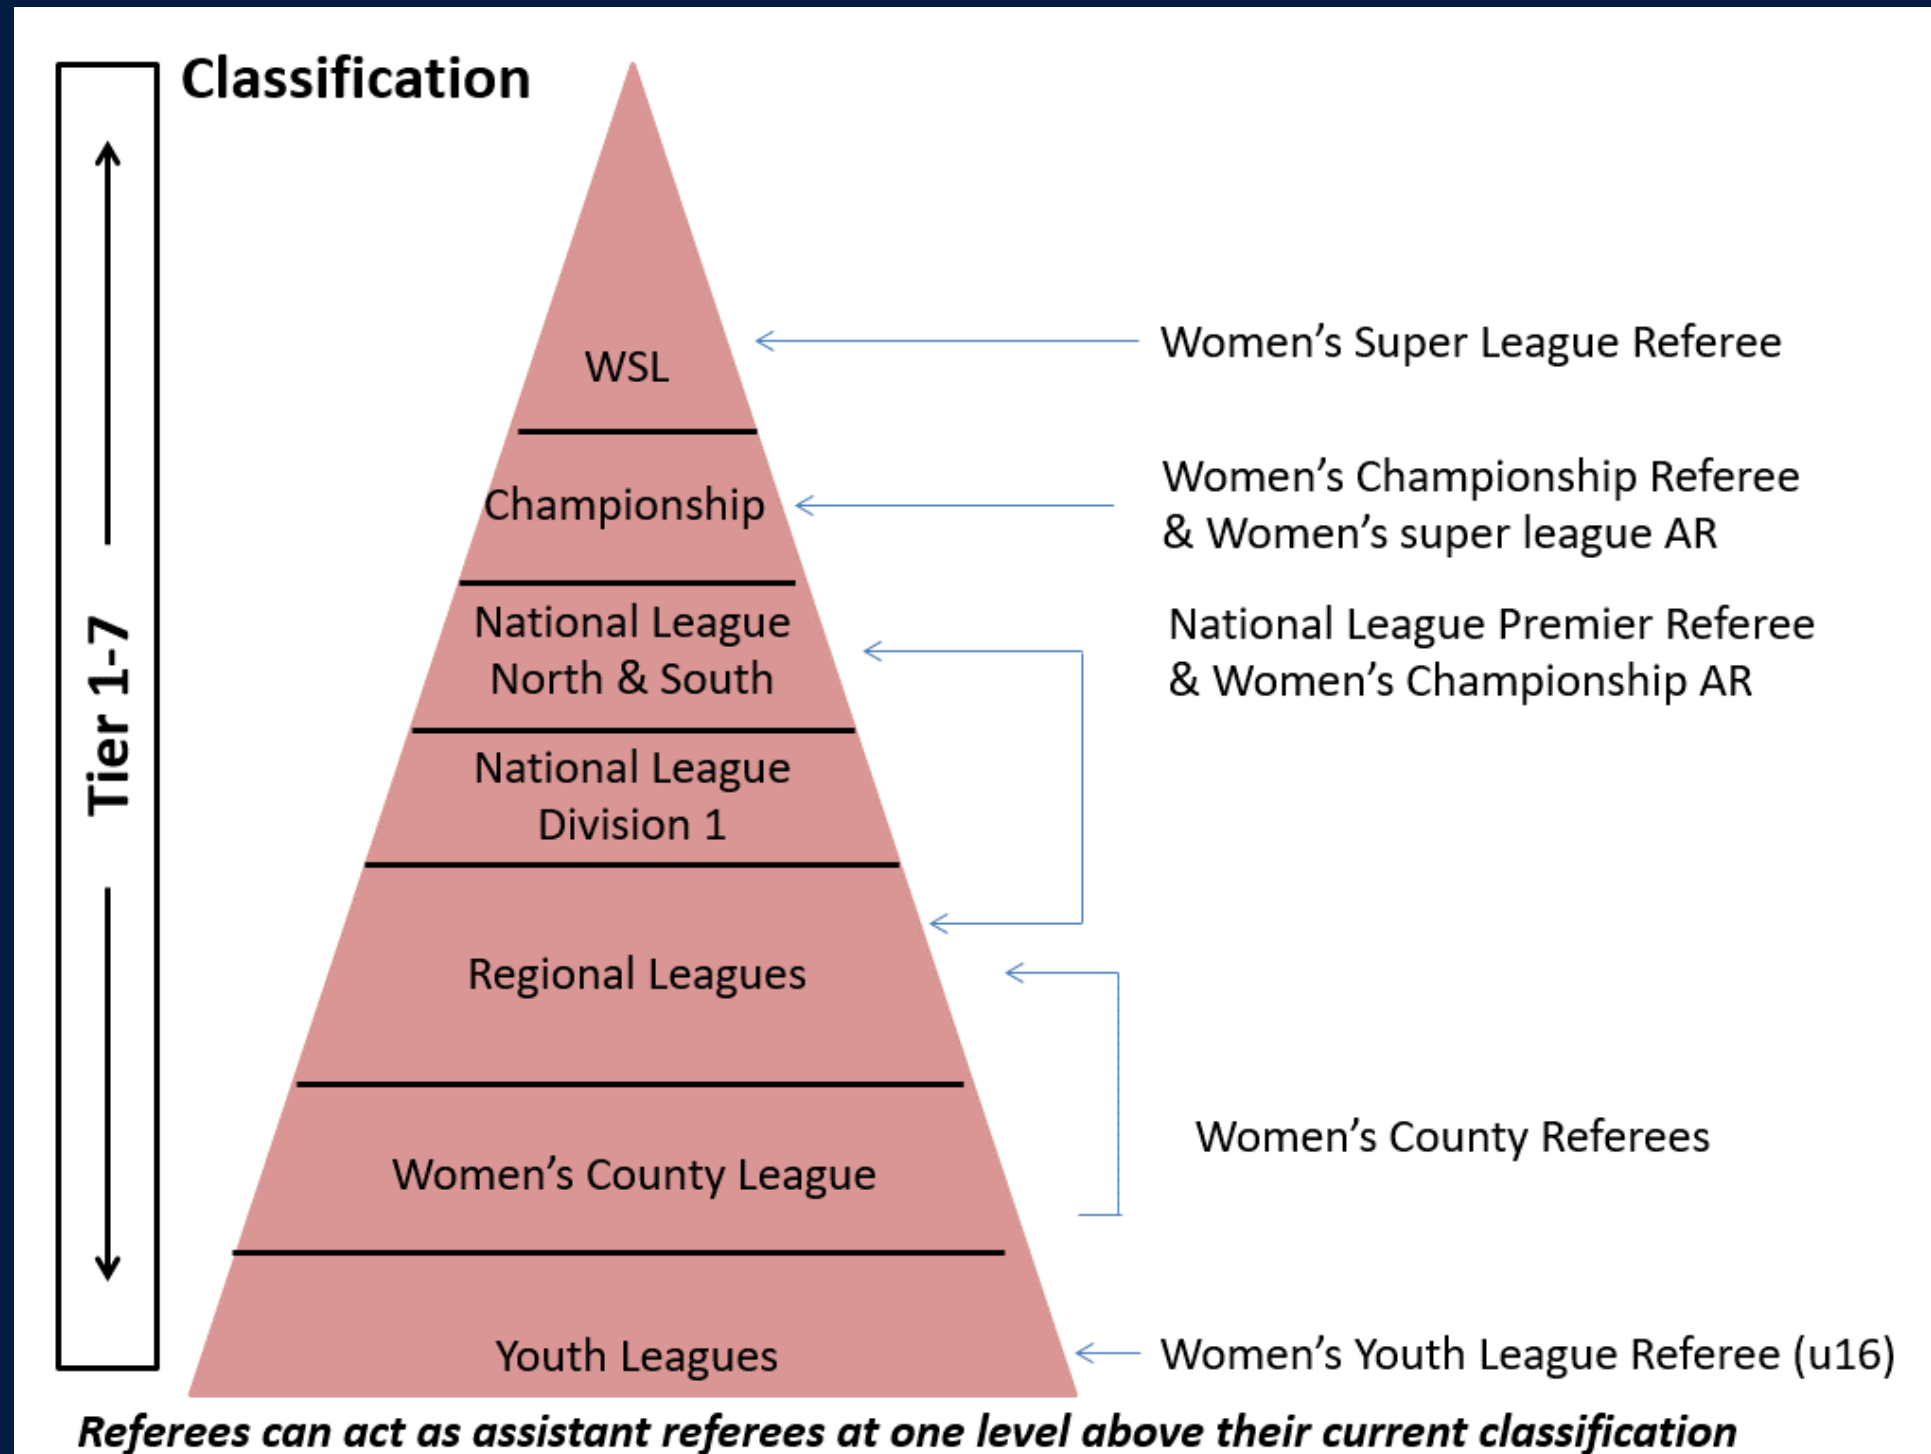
Classification

Tier 1-7

WSL

Championship

National League North & South

National League Division 1

Regional Leagues

Women's County League

Youth Leagues

Women's Super League Referee

Women's Championship Referee & Women's super league AR

National League Premier Referee & Women's Championship AR

Women's County Referees

Women's Youth League Referee (u16)

Referees can act as assistant referees at one level above their current classification